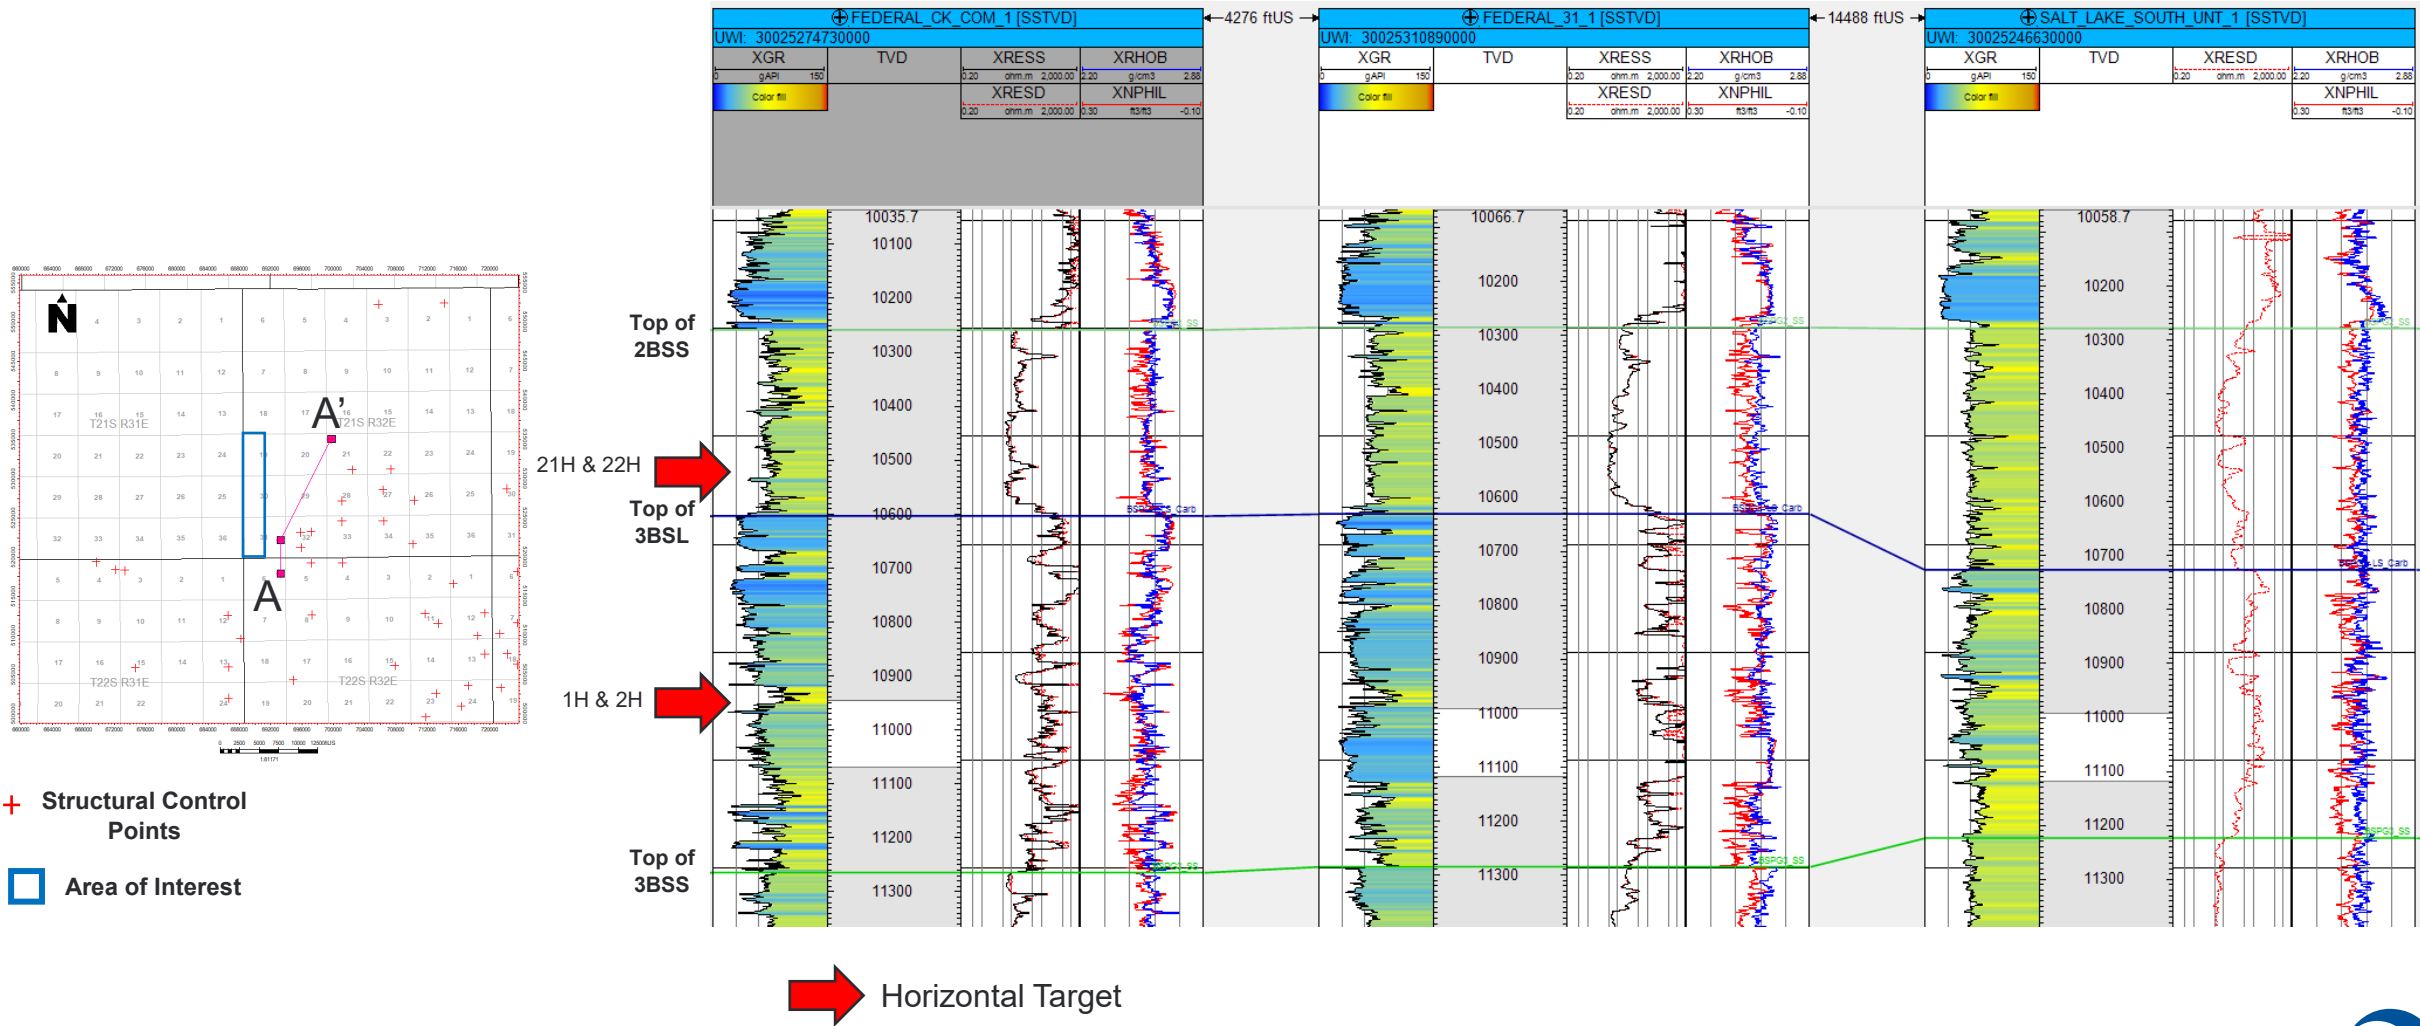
N

T21S R31E
T21S R32E
T22S R31E
T22S R32E

A'
A

+ Structural Control Points

Area of Interest

Top of 2BSS

21H & 22H

Top of 3BSL

1H & 2H

Top of 3BSS

FEDERAL_CK_COM_1 [SSTVD]
UWI: 30025274730000
XGR
0 gAPI 150
Color fill
TVD
XRESS
0.20 ohm.m 2,000.00
XRESD
0.20 ohm.m 2,000.00
XRHOB
2.20 g/cm3 2.88
XNPHIL
0.30 ft3/ft3 -0.10
10035.7
10100
10200
10300
10400
10500
10600
10700
10800
10900
11000
11100
11200
11300

4276 ftUS

FEDERAL_31_1 [SSTVD]
UWI: 30025310890000
XGR
0 gAPI 150
Color fill
TVD
XRESS
0.20 ohm.m 2,000.00
XRESD
0.20 ohm.m 2,000.00
XRHOB
2.20 g/cm3 2.88
XNPHIL
0.30 ft3/ft3 -0.10
10066.7
10200
10300
10400
10500
10600
10700
10800
10900
11000
11100
11200
11300

14488 ftUS

SALT_LAKE_SOUTH_UNT_1 [SSTVD]
UWI: 30025246630000
XGR
0 gAPI 150
Color fill
TVD
XRESD
0.20 ohm.m 2,000.00
XRHOB
2.20 g/cm3 2.88
XNPHIL
0.30 ft3/ft3 -0.10
10058.7
10200
10300
10400
10500
10600
10700
10800
10900
11000
11100
11200
11300

Horizontal Target